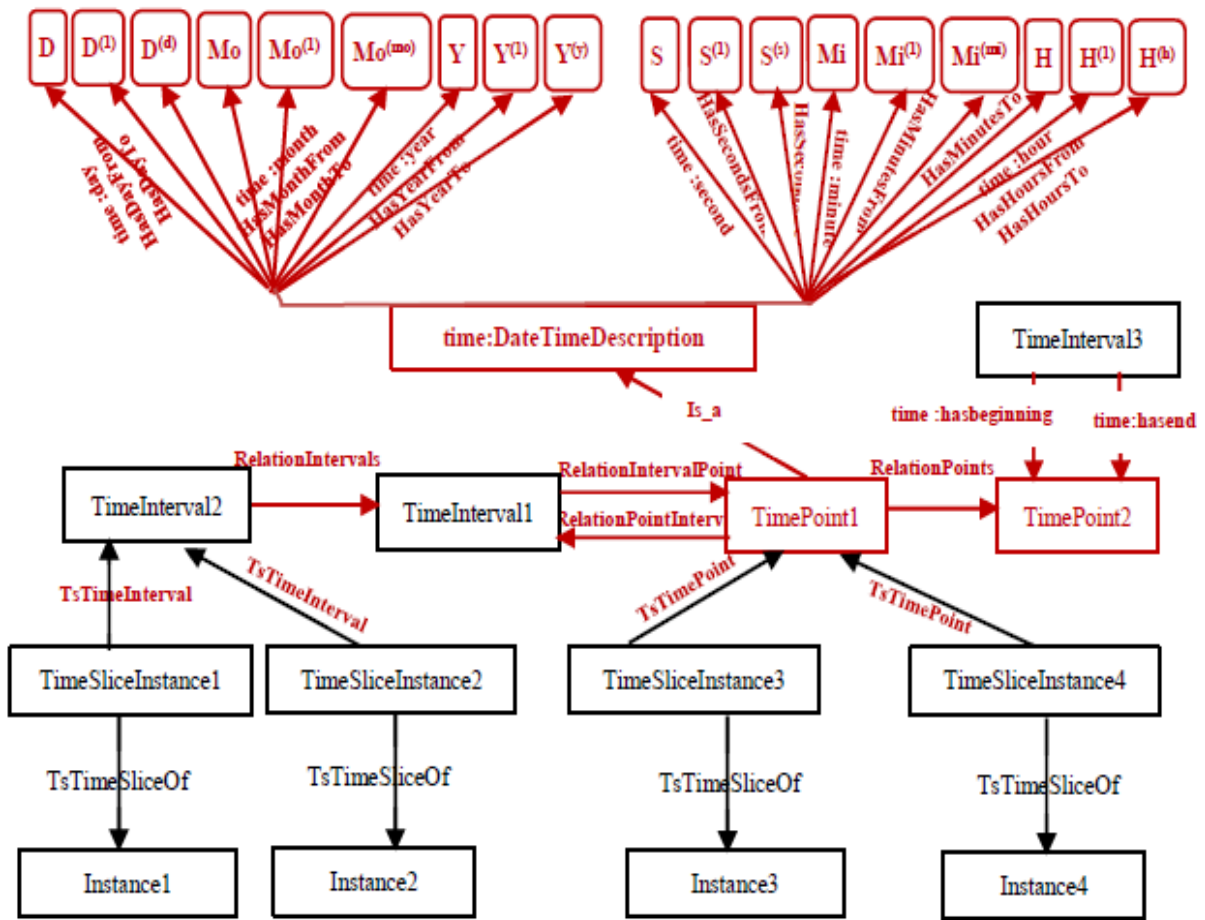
D
$D^{(1)}$
$D^{(d)}$
Mo
$Mo^{(1)}$
$Mo^{(mo)}$
Y
$Y^{(1)}$
$Y^{(y)}$

S
$S^{(1)}$
$S^{(s)}$
Mi
$Mi^{(1)}$
$Mi^{(mi)}$
H
$H^{(1)}$
$H^{(h)}$

time :day
HasDayFrom
HasDayTo
time :month
HasMonthFrom
HasMonthTo
time :year
HasYearFrom
HasYearTo

time :second
HasSecondsFro...
HasSeco...
time :minute
HasMinutesFrom
HasMinutesTo
time :hour
HasHoursFrom
HasHoursTo

time:DateTimeDescription

TimeInterval3
time :hasbeginning
time:hasend

Is_a

RelationIntervals
TimeInterval2
TimeInterval1
RelationIntervalPoint
RelationPointInterv
TimePoint1
RelationPoints
TimePoint2

TsTimeInterval
TsTimeInterval
TsTimePoint
TsTimePoint

TimeSliceInstance1
TimeSliceInstance2
TimeSliceInstance3
TimeSliceInstance4

TsTimeSliceOf
TsTimeSliceOf
TsTimeSliceOf
TsTimeSliceOf

Instance1
Instance2
Instance3
Instance4